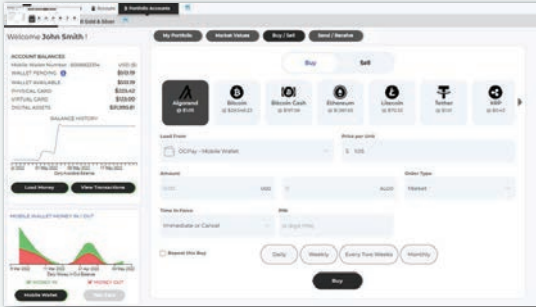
Welcome John Smith !

My Portfolio
Market Values
Buy / Sell
Send / Receive

ACCOUNT BALANCES
WALLET PENDING
WALLET AVAILABLE
PHYSICAL CARD
VIRTUAL CARD
DIGITAL ASSETS

BALANCE HISTORY

Load Money
View Transactions

MOBILE WALLET MONEY IN / OUT

MONEY IN
MONEY OUT

Mobile Wallet

Buy
Sell

Algorand
Bitcoin
Bitcoin Cash
Ethereum
Litecoin
Tether
XRP

Load From
OCPay - Mobile Wallet
Price per Unit
$ 105

Amount
Order Type
Market

Time In Force
Immediate or Cancel

Repeat this Buy
Daily
Weekly
Every Two Weeks
Monthly

Buy